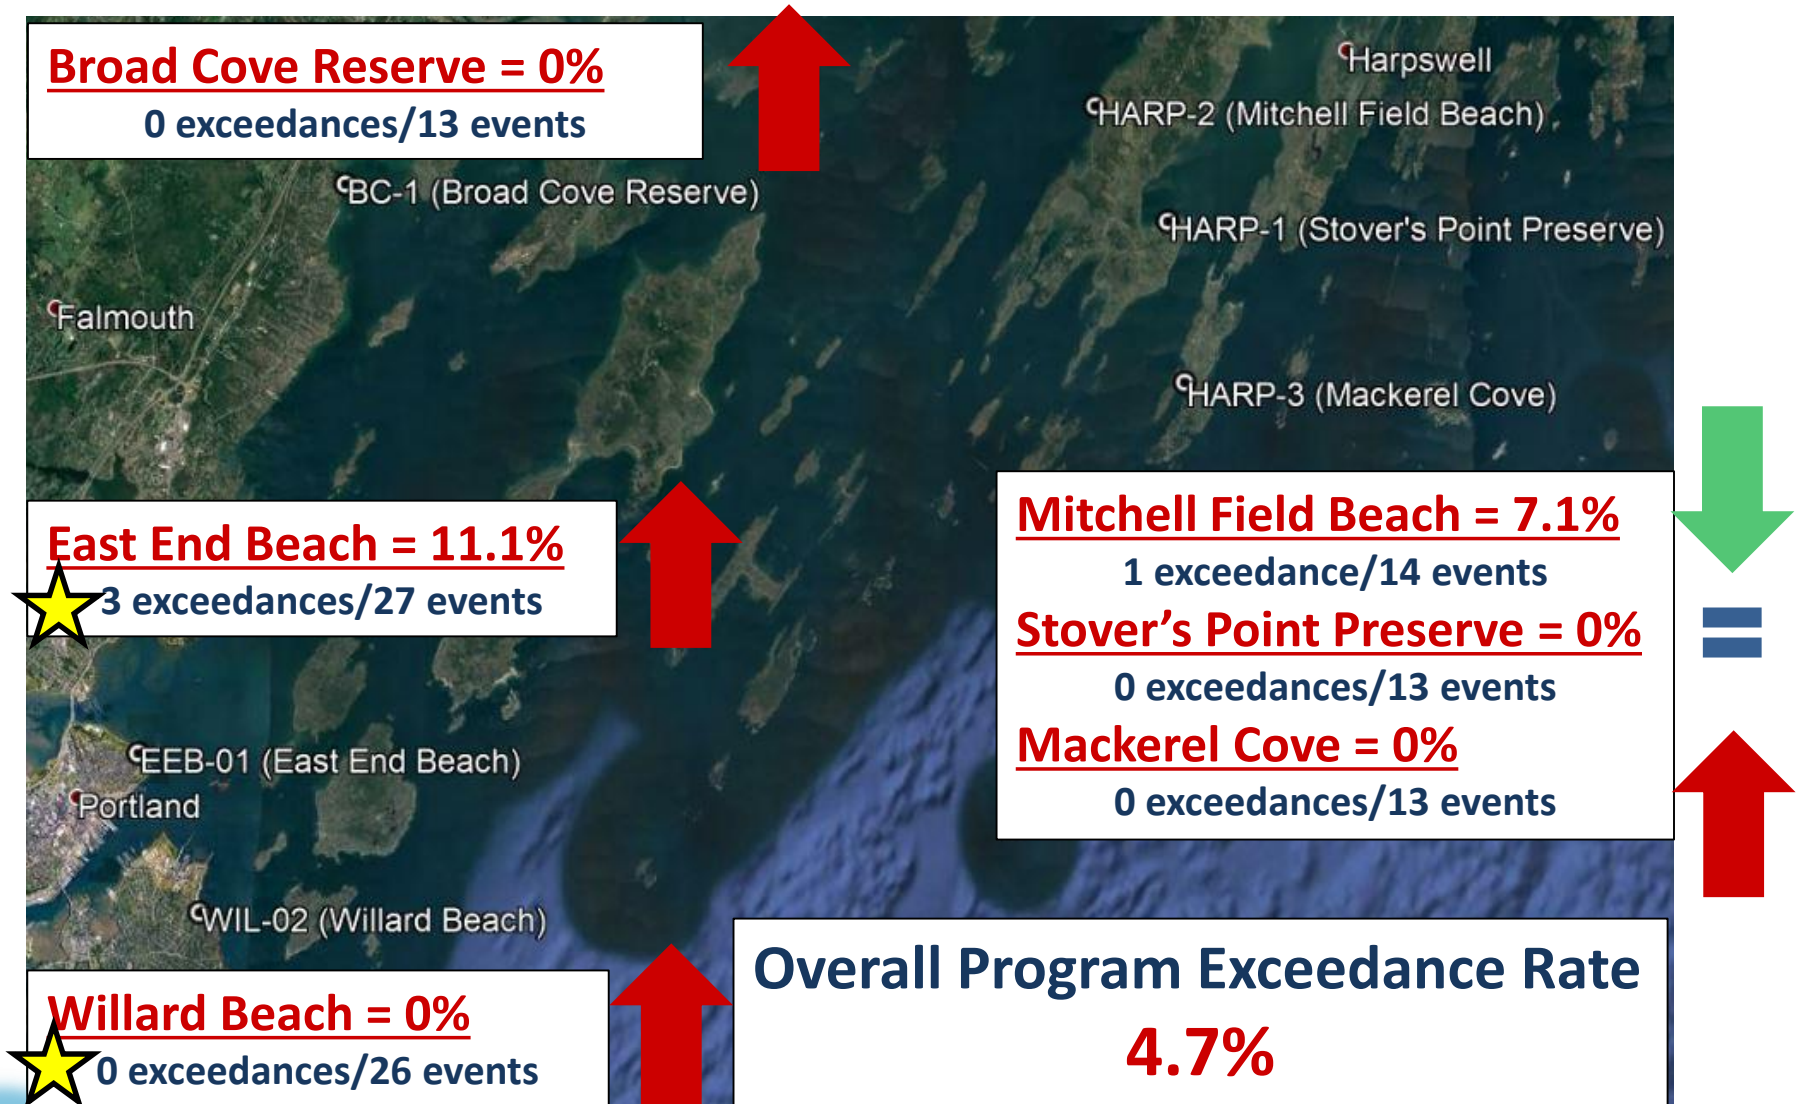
Broad Cove Reserve = 0%
0 exceedances/13 events

Harpswell
HARP-2 (Mitchell Field Beach)
BC-1 (Broad Cove Reserve)
HARP-1 (Stover's Point Preserve)
Falmouth
HARP-3 (Mackerel Cove)

East End Beach = 11.1%
3 exceedances/27 events

Mitchell Field Beach = 7.1%
1 exceedance/14 events
Stover's Point Preserve = 0%
0 exceedances/13 events
Mackerel Cove = 0%
0 exceedances/13 events

EEB-01 (East End Beach)
Portland
WIL-02 (Willard Beach)

Willard Beach = 0%
0 exceedances/26 events

Overall Program Exceedance Rate
4.7%